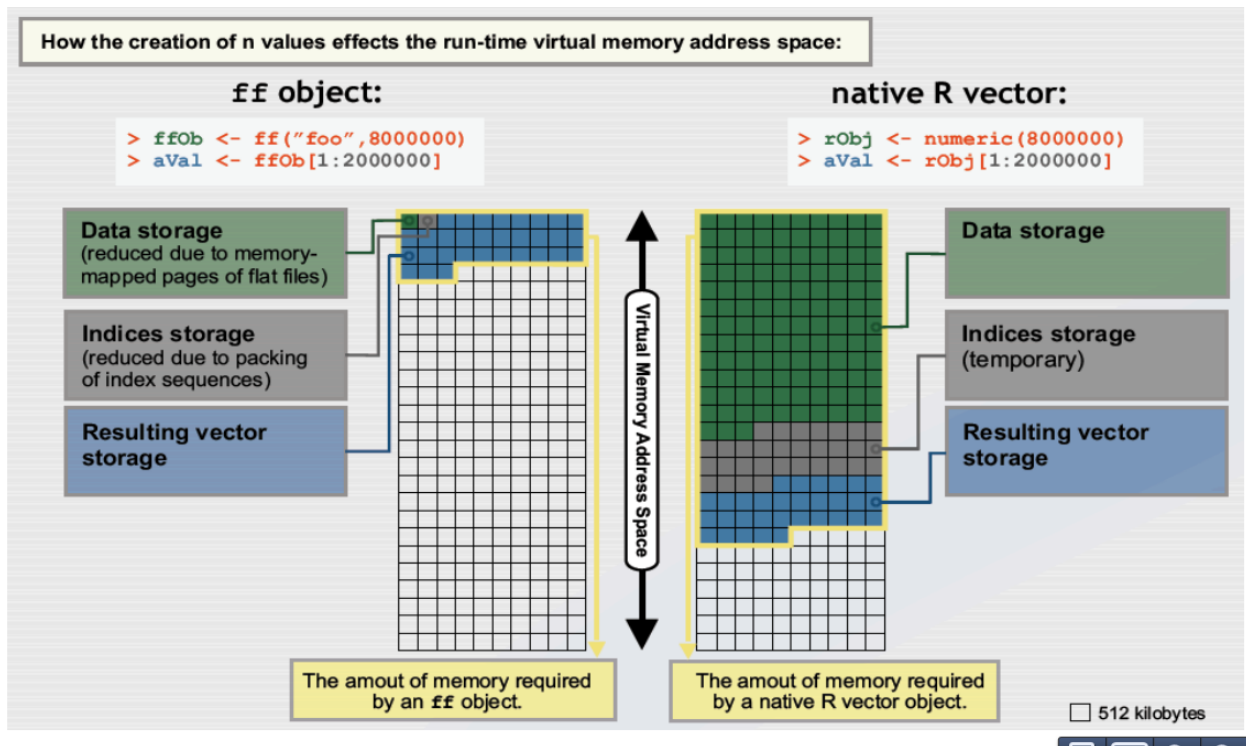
How the creation of n values effects the run-time virtual memory address space:

ff object:

> ffOb <- ff("foo",8000000)
> aVal <- ffOb[1:2000000]

native R vector:

> rObj <- numeric(8000000)
> aVal <- rObj[1:2000000]

Data storage
(reduced due to memory-mapped pages of flat files)

Indices storage
(reduced due to packing of index sequences)

Resulting vector storage

Virtual Memory Address Space

Data storage

Indices storage
(temporary)

Resulting vector storage

The amout of memory required by an ff object.

The amout of memory required by a native R vector object.

512 kilobytes